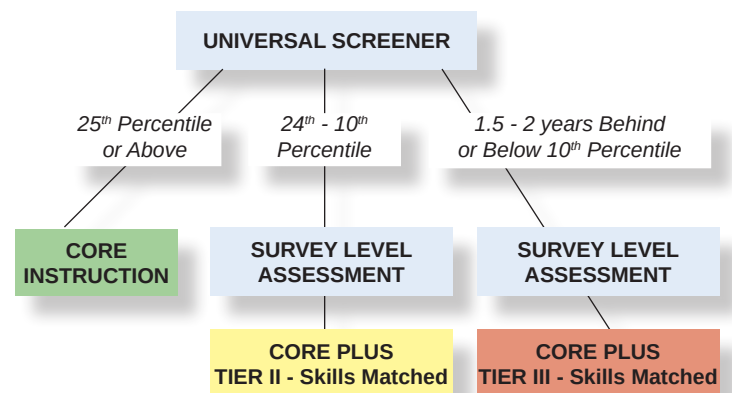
UNIVERSAL SCREENER

$25^{th}$ Percentile or Above

$24^{th}$ - $10^{th}$ Percentile

1.5 - 2 years Behind or Below $10^{th}$ Percentile

CORE INSTRUCTION

SURVEY LEVEL ASSESSMENT

SURVEY LEVEL ASSESSMENT

CORE PLUS TIER II - Skills Matched

CORE PLUS TIER III - Skills Matched